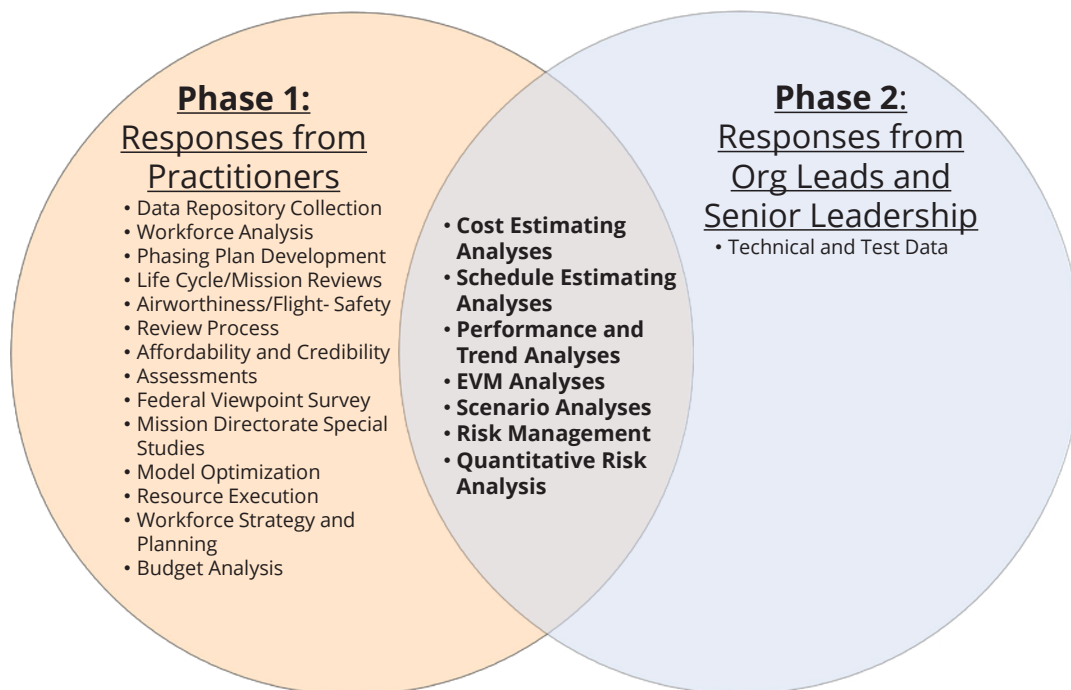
**Phase 1:**
Responses from Practitioners

- Data Repository Collection
- Workforce Analysis
- Phasing Plan Development
- Life Cycle/Mission Reviews
- Airworthiness/Flight- Safety
- Review Process
- Affordability and Credibility
- Assessments
- Federal Viewpoint Survey
- Mission Directorate Special Studies
- Model Optimization
- Resource Execution
- Workforce Strategy and Planning
- Budget Analysis

- **Cost Estimating Analyses**
- **Schedule Estimating Analyses**
- **Performance and Trend Analyses**
- **EVM Analyses**
- **Scenario Analyses**
- **Risk Management**
- **Quantitative Risk Analysis**

**Phase 2**:
Responses from Org Leads and Senior Leadership

- Technical and Test Data